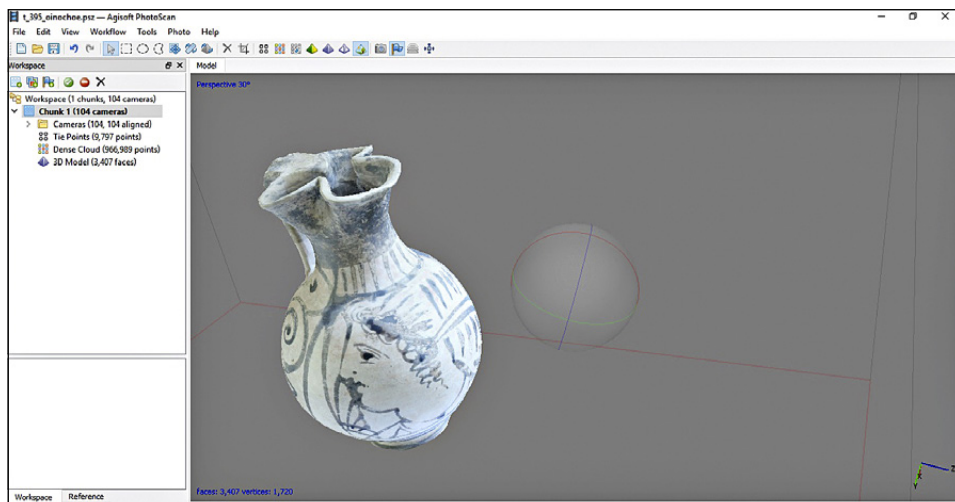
t_395_oinochoe.psz — Agisoft PhotoScan

File Edit View Workflow Tools Photo Help

Workspace

Model

Workspace (1 chunks, 104 cameras)
Chunk 1 (104 cameras)
Cameras (104, 104 aligned)
Tie Points (9,797 points)
Dense Cloud (966,989 points)
3D Model (3,407 faces)

Perspective 30°

Faces: 3,407 vertices: 1,720

Workspace Reference

Z
X
Y